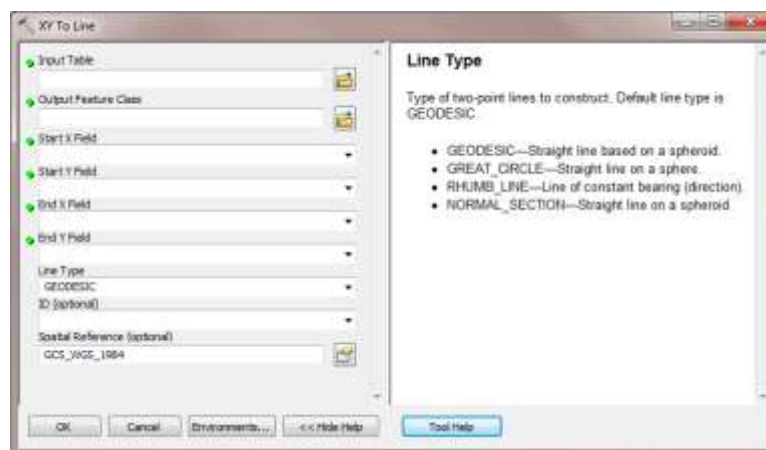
XY To Line

Input Table

Output Feature Class

Start X Field

Start Y Field

End X Field

End Y Field

Line Type
GEODESIC

ID (optional)

Spatial Reference (optional)
GCS_WGS_1984

Line Type

Type of two-point lines to construct. Default line type is GEODESIC.

- GEODESIC—Straight line based on a spheroid.
- GREAT_CIRCLE—Straight line on a sphere.
- RHUMB_LINE—Line of constant bearing (direction).
- NORMAL_SECTION—Straight line on a spheroid.

OK | Cancel | Environments... | << Hide Help | Tool Help